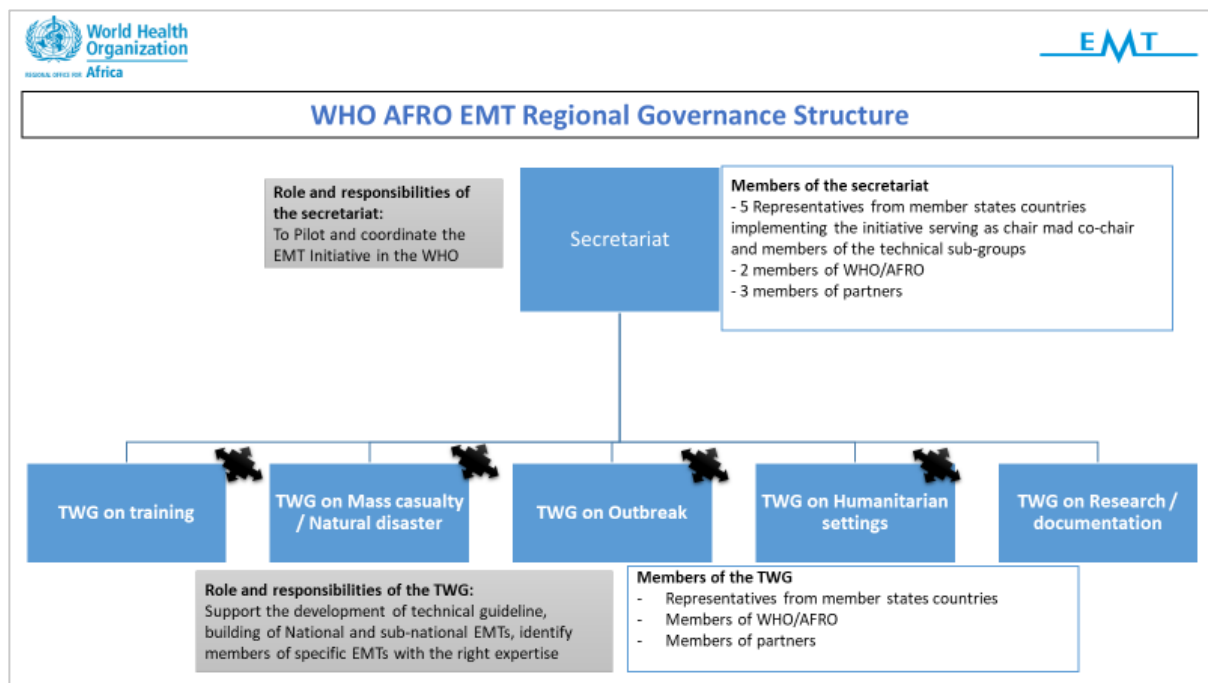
World Health Organization
REGIONAL OFFICE FOR Africa

EMT

WHO AFRO EMT Regional Governance Structure

Role and responsibilities of the secretariat:
To Pilot and coordinate the EMT Initiative in the WHO

Secretariat

Members of the secretariat
- 5 Representatives from member states countries implementing the initiative serving as chair mad co-chair and members of the technical sub-groups
- 2 members of WHO/AFRO
- 3 members of partners

TWG on training

TWG on Mass casualty / Natural disaster

TWG on Outbreak

TWG on Humanitarian settings

TWG on Research / documentation

Role and responsibilities of the TWG:
Support the development of technical guideline, building of National and sub-national EMTs, identify members of specific EMTs with the right expertise

Members of the TWG
- Representatives from member states countries
- Members of WHO/AFRO
- Members of partners